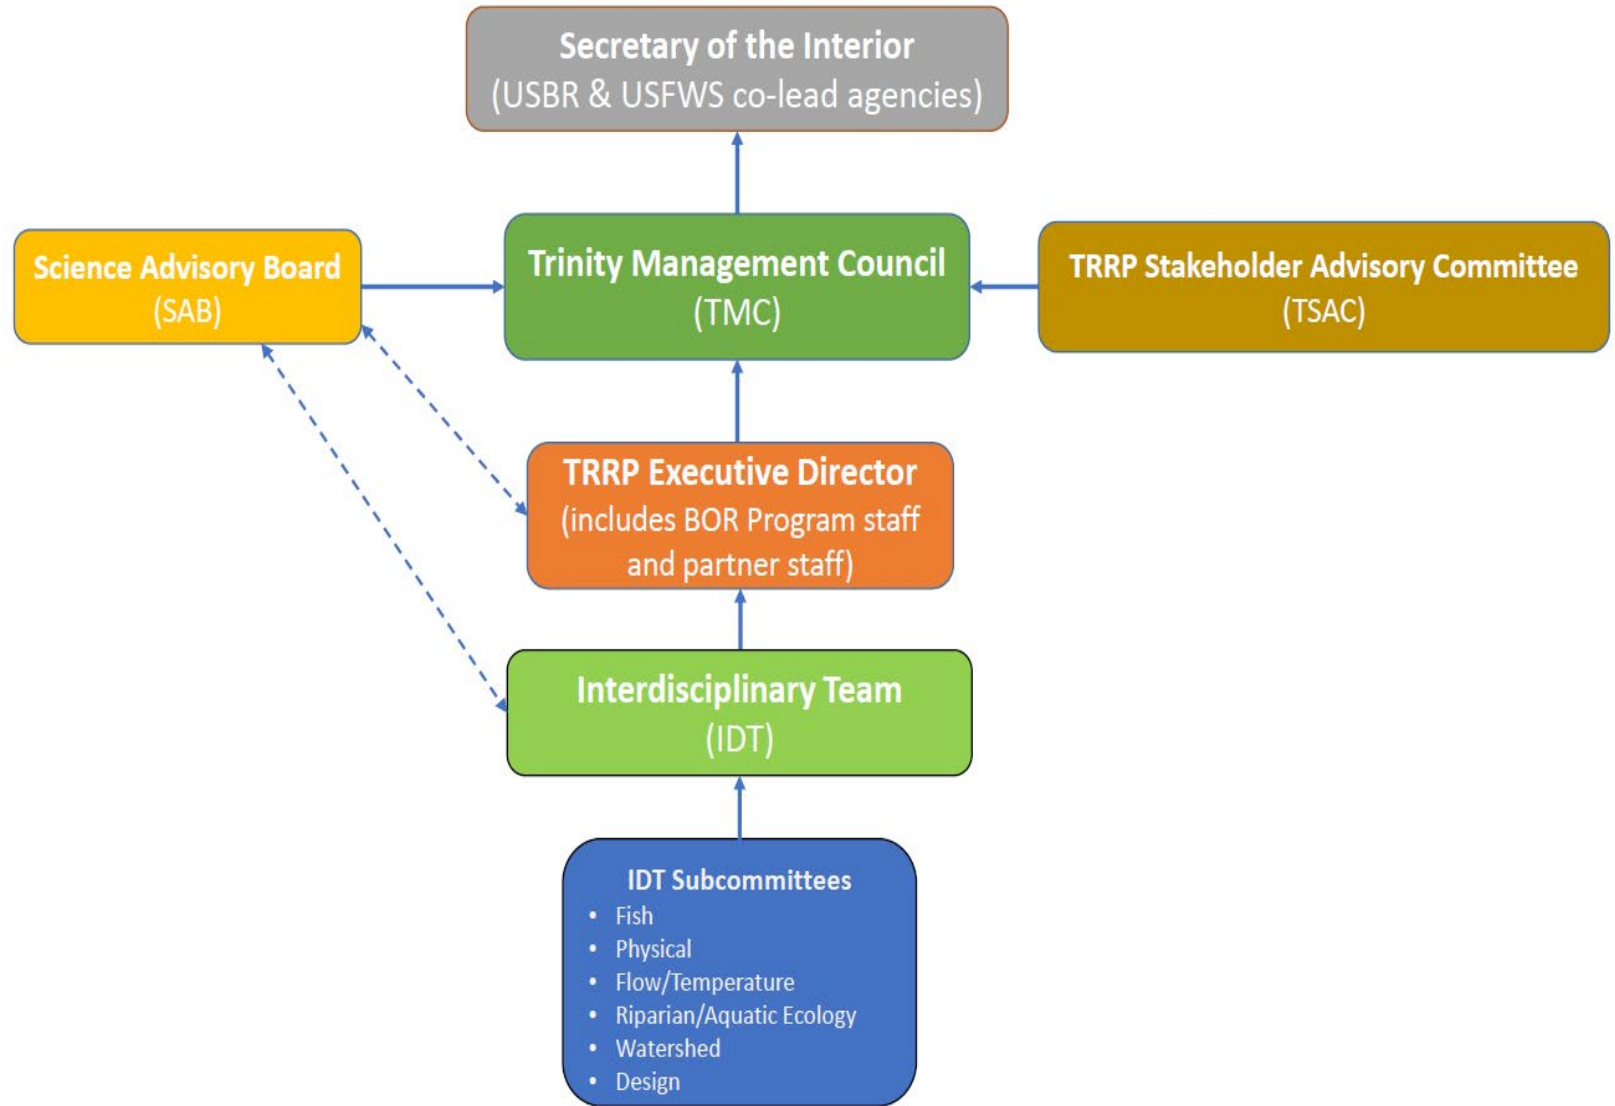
Secretary of the Interior
(USBR & USFWS co-lead agencies)

Science Advisory Board
(SAB)

Trinity Management Council
(TMC)

TRRP Stakeholder Advisory Committee
(TSAC)

TRRP Executive Director
(includes BOR Program staff and partner staff)

Interdisciplinary Team
(IDT)

IDT Subcommittees
• Fish
• Physical
• Flow/Temperature
• Riparian/Aquatic Ecology
• Watershed
• Design